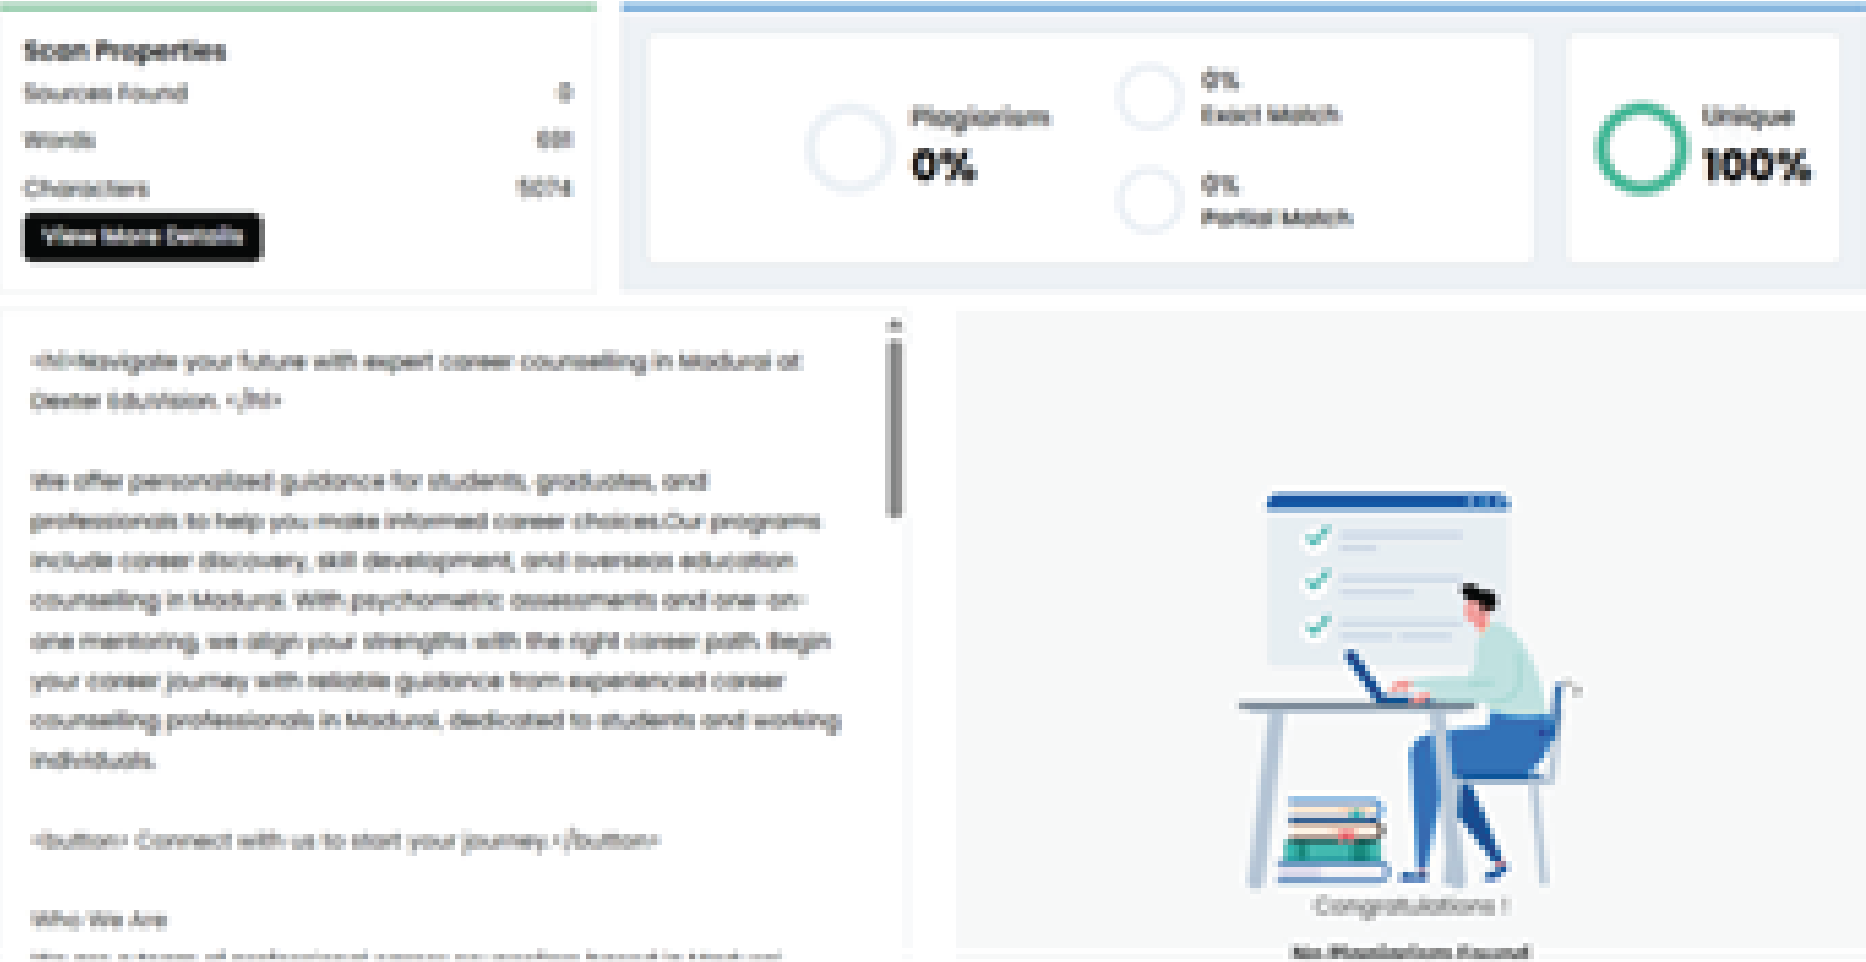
Scan Properties

Sources Found 0

Words 691

Characters 5074

View More Details

Plagiarism
0%

0%
Exact Match

0%
Partial Match

Unique
100%

<h1>Navigate your future with expert career counselling in Madurai at Dexter Education. </h1>

We offer personalized guidance for students, graduates, and professionals to help you make informed career choices.Our programs include career discovery, skill development, and overseas education counselling in Madurai. With psychometric assessments and one-on-one mentoring, we align your strengths with the right career path. Begin your career journey with reliable guidance from experienced career counselling professionals in Madurai, dedicated to students and working individuals.

<button> Connect with us to start your journey.</button>

Who We Are

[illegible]

Congratulations !

No Plagiarism Found